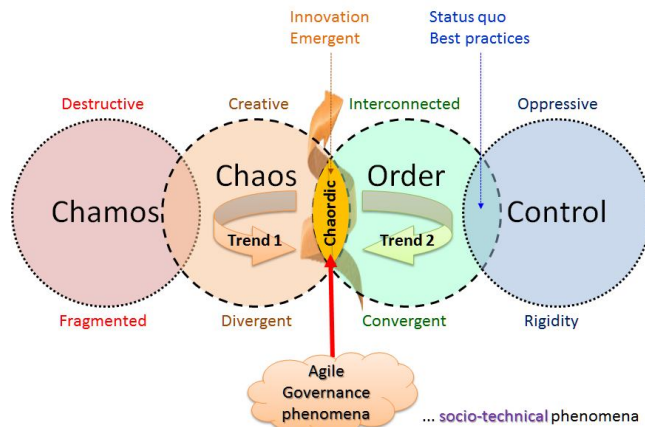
Innovation
Emergent

Status quo
Best practices

Destructive

Creative

Interconnected

Oppressive

Chamos

Chaos

Chaordic

Order

Control

Trend 1

Trend 2

Fragmented

Divergent

Convergent

Rigidity

Agile
Governance
phenomena

... socio-technical phenomena